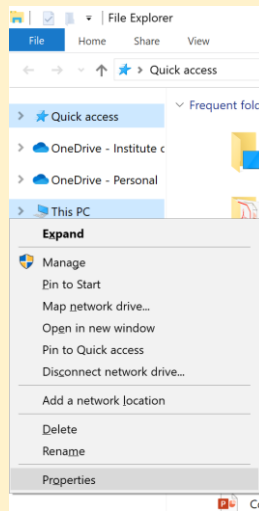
File Explorer
File
Home
Share
View
Quick access
Quick access
Frequent fold
OneDrive - Institute c
OneDrive - Personal
This PC
Expand
Manage
Pin to Start
Map network drive...
Open in new window
Pin to Quick access
Disconnect network drive...
Add a network location
Delete
Rename
Properties
Co